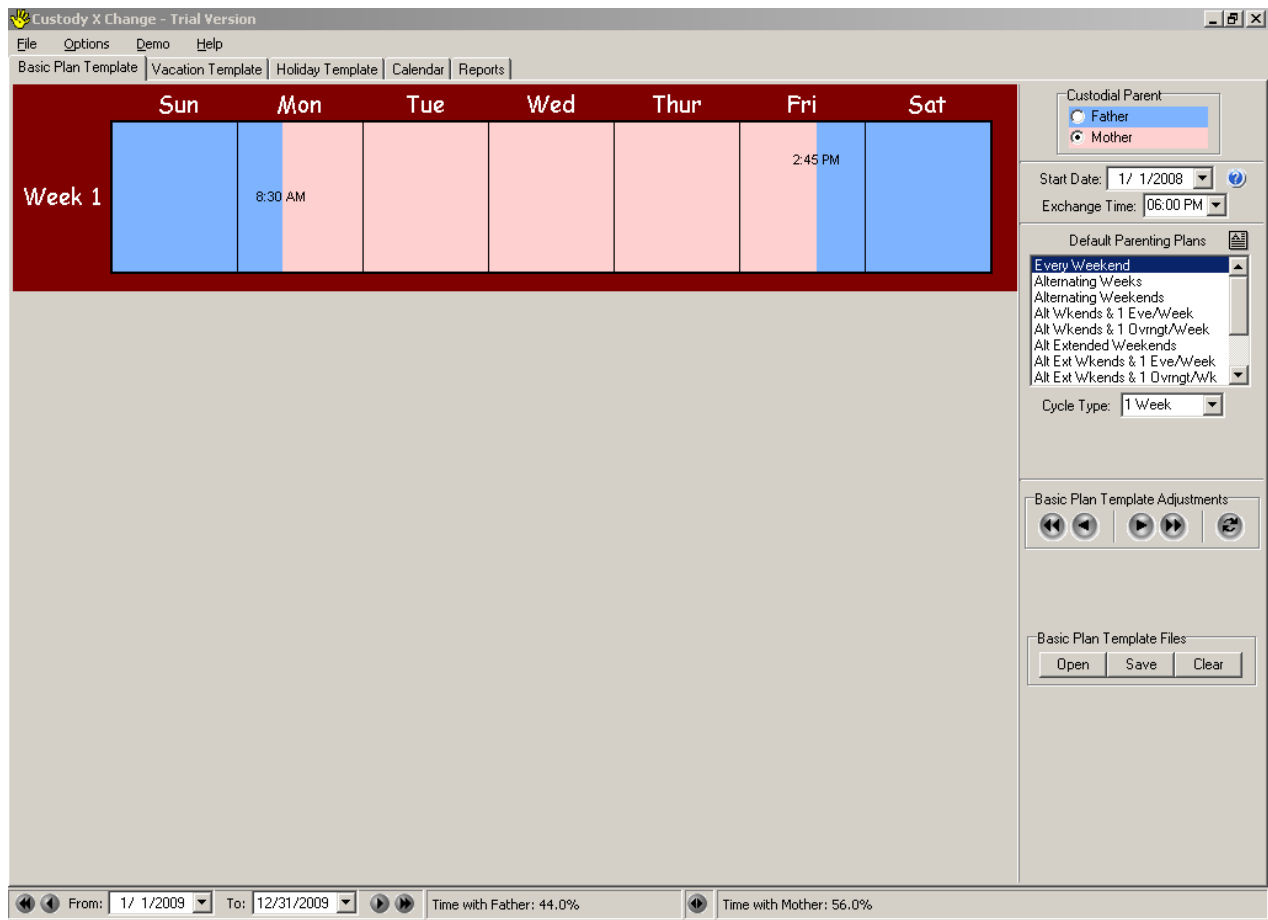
Custody X Change - Trial Version

File Options Demo Help

Basic Plan Template | Vacation Template | Holiday Template | Calendar | Reports

| | Sun | Mon | Tue | Wed | Thur | Fri | Sat |
|---|---|---|---|---|---|---|---|
| Week 1 | | 8:30 AM | | | | 2:45 PM | |

Custodial Parent
Father
Mother

Start Date: 1/ 1/2008
Exchange Time: 06:00 PM

Default Parenting Plans
Every Weekend
Alternating Weeks
Alternating Weekends
Alt Wkends & 1 Eve/Week
Alt Wkends & 1 Ovrngt/Week
Alt Extended Weekends
Alt Ext Wkends & 1 Eve/Week
Alt Ext Wkends & 1 Ovrngt/Wk

Cycle Type: 1 Week

Basic Plan Template Adjustments

Basic Plan Template Files
Open Save Clear

From: 1/ 1/2009 To: 12/31/2009 Time with Father: 44.0% Time with Mother: 56.0%